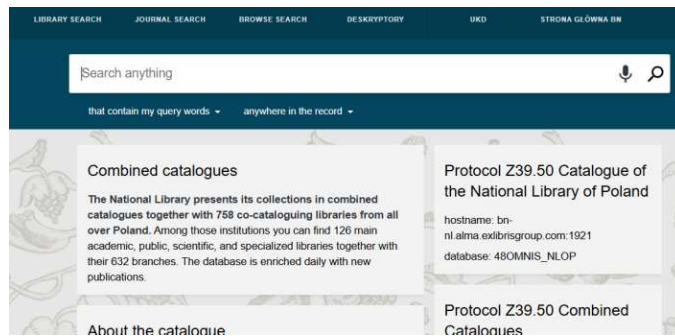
LIBRARY SEARCH JOURNAL SEARCH BROWSE SEARCH DESKRYPTORY UKD STRONA GŁÓWNA BN

Search anything

that contain my query words ▾ anywhere in the record ▾

Combined catalogues

The National Library presents its collections in combined catalogues together with 758 co-cataloguing libraries from all over Poland. Among those institutions you can find 126 main academic, public, scientific, and specialized libraries together with their 632 branches. The database is enriched daily with new publications.

About the catalogue

Protocol Z39.50 Catalogue of the National Library of Poland

hostname: bn-nl.alma.exlibrisgroup.com:1921

database: 48OMNIS_NLOP

Protocol Z39.50 Combined Catalogues